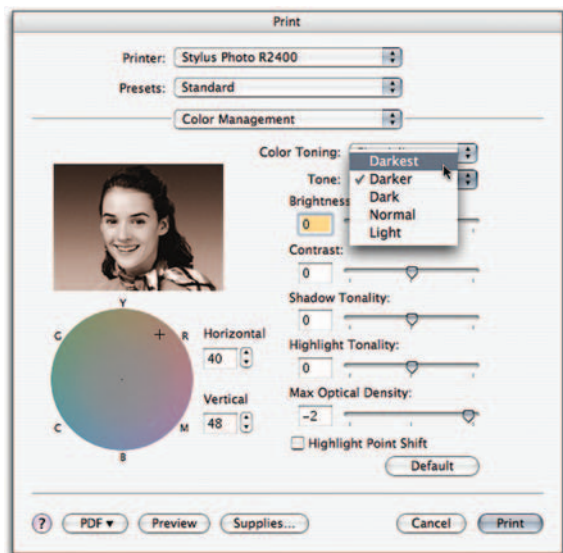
Print

Printer: Stylus Photo R2400

Presets: Standard

Color Management

Color Toning: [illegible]

Tone:

Darkest
✓ Darker
Dark
Normal
Light

Brightness
0

Contrast:
0

Shadow Tonality:
0

Highlight Tonality:
0

Max Optical Density:
-2

Highlight Point Shift

Default

Y
R
M
B
C
C

Horizontal
40

Vertical
48

?
PDF ▾
Preview
Supplies...
Cancel
Print